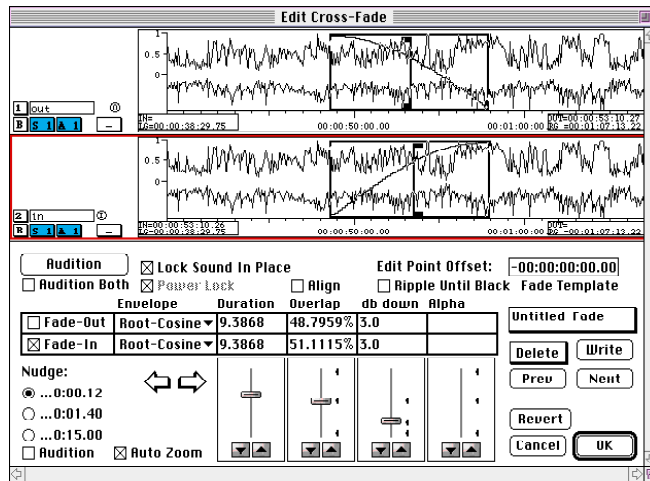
Edit Cross-Fade

1 out
B S 1 A 1
IN=00:00:38:29.75
00:00:50:00.00
00:01:00:00
OUT=00:00:53:10.27

2 in
B S 1 A 1
IN=00:00:53:10.26
00:00:50:00.00
00:01:00:00
OUT=

Audition
☒ Lock Sound In Place
Edit Point Offset: -00:00:00:00.00
☐ Audition Both ☒ Power Lock ☐ Align ☐ Ripple Until Black Fade Template

| | Envelope | Duration | Overlap | db down | Alpha |
|---|---|---|---|---|---|
| ☐ Fade-Out | Root-Cosine▾ | 9.3868 | 48.7959% | 3.0 | |
| ☒ Fade-In | Root-Cosine▾ | 9.3868 | 51.1115% | 3.0 | |

Untitled Fade
Delete Write
Prev Next
Nudge:
◉ ...0:00.12
○ ...0:01.40
○ ...0:15.00
☐ Audition ☒ Auto Zoom
Revert
Cancel OK